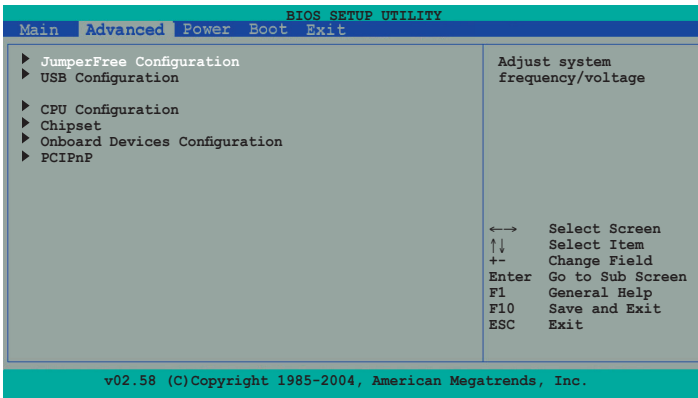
BIOS SETUP UTILITY
Main Advanced Power Boot Exit

JumperFree Configuration
USB Configuration

CPU Configuration
Chipset
Onboard Devices Configuration
PCIPnP

Adjust system frequency/voltage

←→ Select Screen
↑↓ Select Item
+- Change Field
Enter Go to Sub Screen
F1 General Help
F10 Save and Exit
ESC Exit

v02.58 (C)Copyright 1985-2004, American Megatrends, Inc.